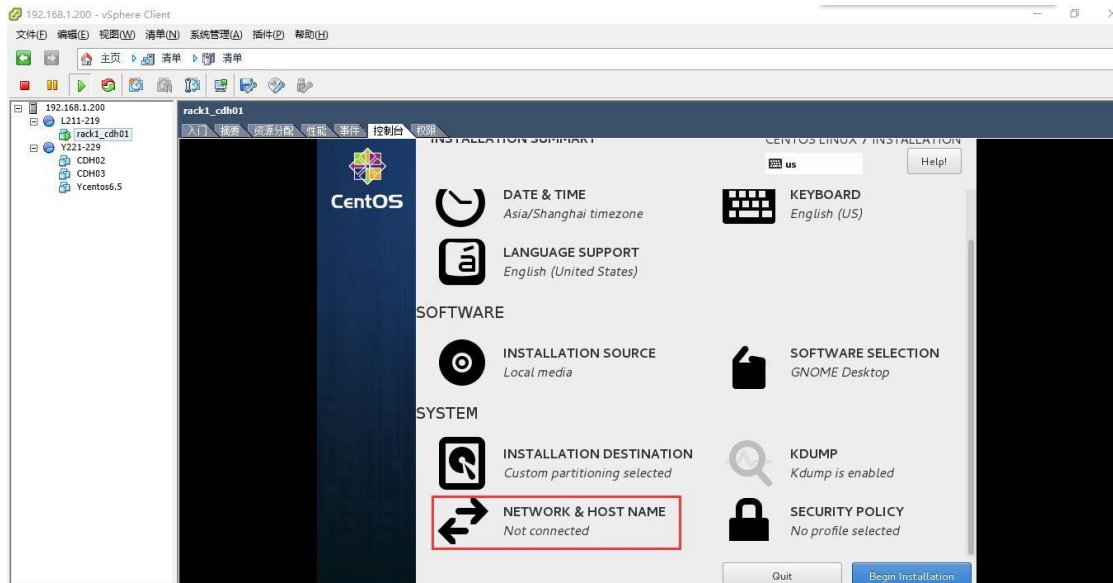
192.168.1.200 - vSphere Client

文件(F) 编辑(E) 视图(W) 清单(N) 系统管理(A) 插件(P) 帮助(H)

主页 清单 清单

192.168.1.200
L211-219
rack1_cdh01
Y221-229
CDH02
CDH03
Ycentos6.5

rack1_cdh01

入门 摘要 资源分配 性能 事件 控制台 权限

INSTALLATION SUMMARY

CENTOS LINUX 7 INSTALLATION

us

Help!

CentOS

DATE & TIME
Asia/Shanghai timezone

KEYBOARD
English (US)

LANGUAGE SUPPORT
English (United States)

SOFTWARE

INSTALLATION SOURCE
Local media

SOFTWARE SELECTION
GNOME Desktop

SYSTEM

INSTALLATION DESTINATION
Custom partitioning selected

KDUMP
Kdump is enabled

NETWORK & HOST NAME
Not connected

SECURITY POLICY
No profile selected

Quit

Begin Installation